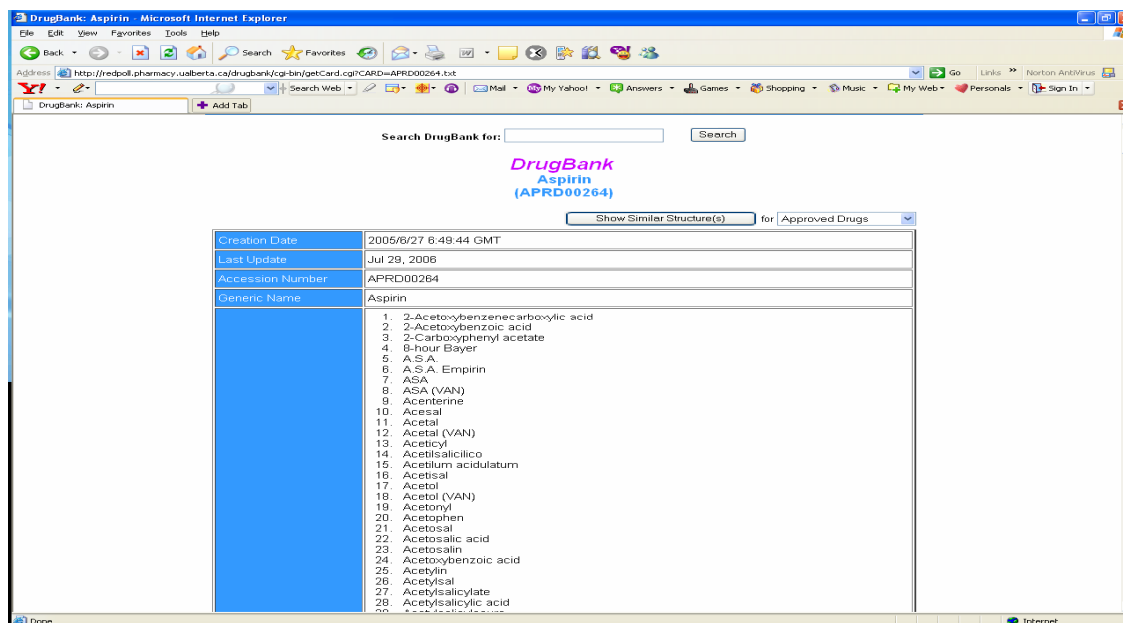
DrugBank: Aspirin - Microsoft Internet Explorer

File Edit View Favorites Tools Help

Back Search Favorites

Address http://redpoll.pharmacy.ualberta.ca/drugbank/cgi-bin/getCard.cgi?CARD=APRD00264.txt Go Links Norton AntiVirus

Search Web Mail My Yahoo! Answers Games Shopping Music My Web Personals Sign In

DrugBank: Aspirin Add Tab

Search DrugBank for: Search

DrugBank
Aspirin
(APRD00264)

Show Similar Structure(s) for Approved Drugs

| Creation Date | 2005/6/27 6:49:44 GMT |
|---|---|
| Last Update | Jul 29, 2006 |
| Accession Number | APRD00264 |
| Generic Name | Aspirin |
| | 1. 2-Acetoxybenzenecarboxylic acid 2. 2-Acetoxybenzoic acid 3. 2-Carboxyphenyl acetate 4. 8-hour Bayer 5. A.S.A. 6. A.S.A. Empirin 7. ASA 8. ASA (VAN) 9. Acenterine 10. Acesal 11. Acetal 12. Acetal (VAN) 13. Aceticyl 14. Acetilsalicilico 15. Acetilum acidulatum 16. Acetisal 17. Acetol 18. Acetol (VAN) 19. Acetonyl 20. Acetophen 21. Acetosal 22. Acetosalic acid 23. Acetosalin 24. Acetoxybenzoic acid 25. Acetylin 26. Acetylsal 27. Acetylsalicylate 28. Acetylsalicylic acid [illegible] |

Done Internet